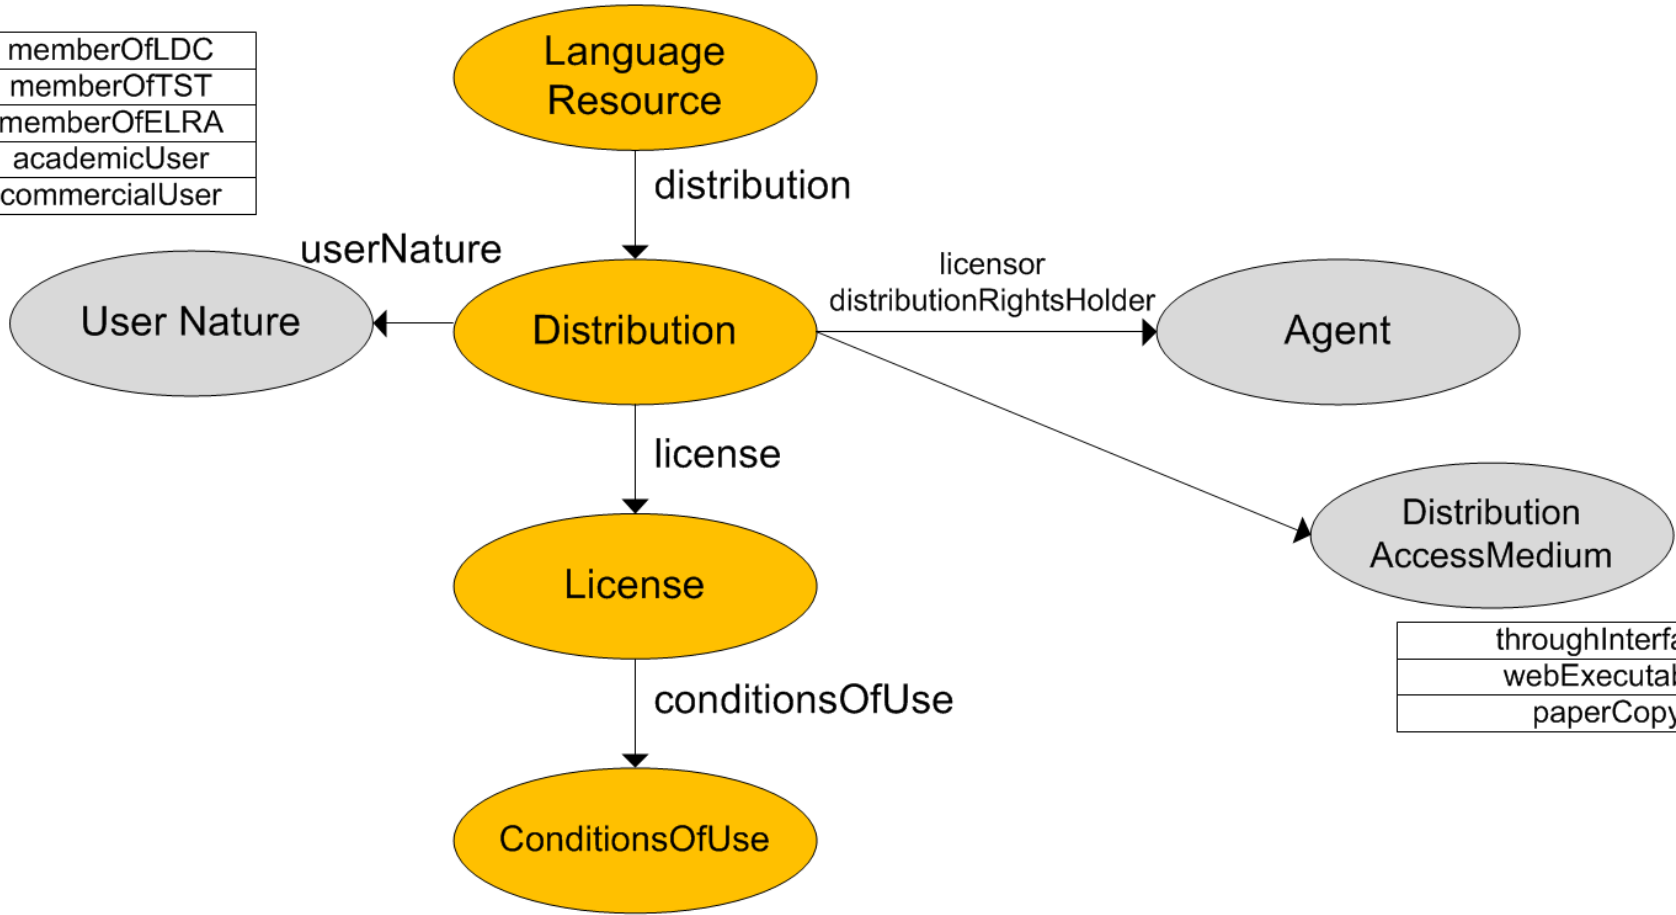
| memberOfLDC |
|---|
| memberOfTST |
| memberOfELRA |
| academicUser |
| commercialUser |

Language Resource

distribution

userNature

User Nature

Distribution

licensor
distributionRightsHolder

Agent

license

Distribution AccessMedium

| throughInterf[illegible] |
|---|
| webExecutal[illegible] |
| paperCopy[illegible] |

License

conditionsOfUse

ConditionsOfUse